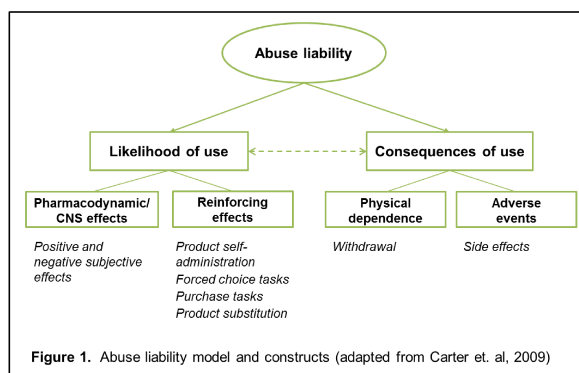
Abuse liability

Likelihood of use

Consequences of use

Pharmacodynamic/ CNS effects

Reinforcing effects

Physical dependence

Adverse events

Positive and negative subjective effects

Product self-administration
Forced choice tasks
Purchase tasks
Product substitution

Withdrawal

Side effects

**Figure 1.** Abuse liability model and constructs (adapted from Carter et. al, 2009)